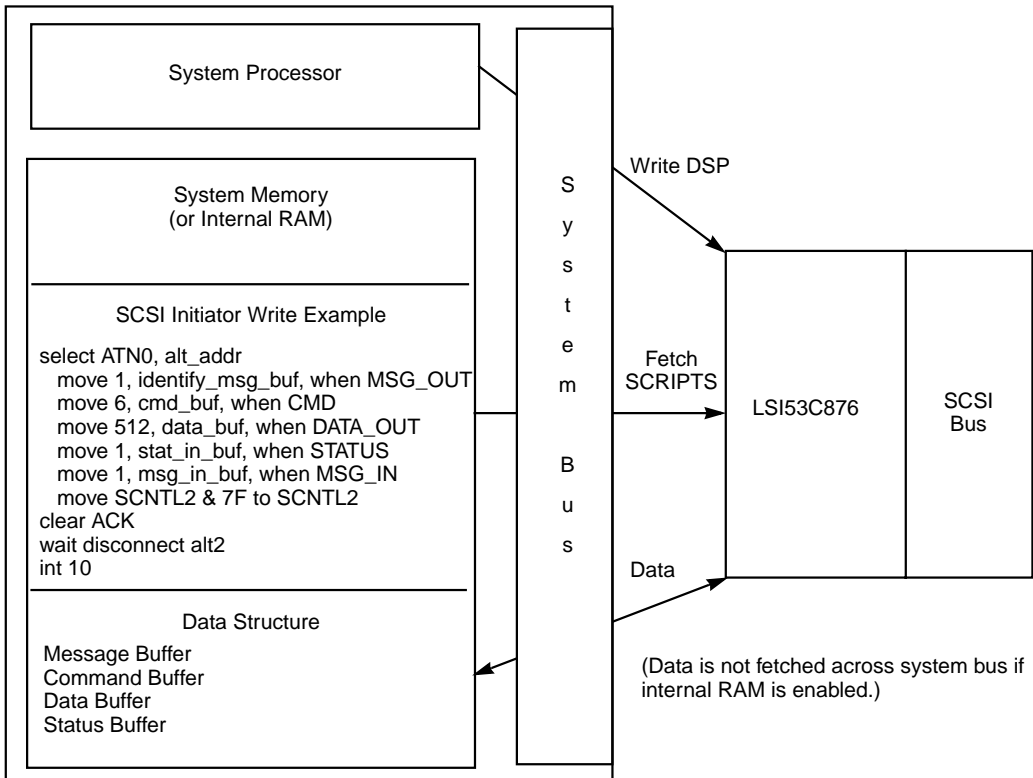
System Processor

System Memory
(or Internal RAM)

SCSI Initiator Write Example

select ATN0, alt_addr
move 1, identify_msg_buf, when MSG_OUT
move 6, cmd_buf, when CMD
move 512, data_buf, when DATA_OUT
move 1, stat_in_buf, when STATUS
move 1, msg_in_buf, when MSG_IN
move SCNTL2 & 7F to SCNTL2
clear ACK
wait disconnect alt2
int 10

Data Structure

Message Buffer
Command Buffer
Data Buffer
Status Buffer

S
y
s
t
e
m

B
u
s

Write DSP

Fetch
SCRIPTS

Data

LSI53C876

SCSI
Bus

(Data is not fetched across system bus if internal RAM is enabled.)